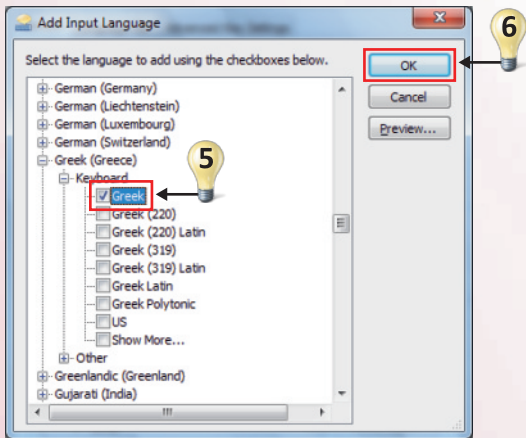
Add Input Language

Select the language to add using the checkboxes below.

German (Germany)
German (Liechtenstein)
German (Luxembourg)
German (Switzerland)
Greek (Greece)
Keyboard
Greek
Greek (220)
Greek (220) Latin
Greek (319)
Greek (319) Latin
Greek Latin
Greek Polytonic
US
Show More...
Other
Greenlandic (Greenland)
Gujarati (India)

OK
Cancel
Preview...

5
6